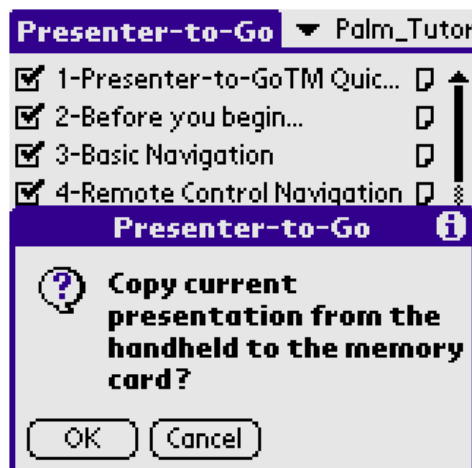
Presenter-to-Go ▾ Palm_Tutor

1-Presenter-to-GoTM Quic...
2-Before you begin...
3-Basic Navigation
4-Remote Control Navigation

Presenter-to-Go

Copy current presentation from the handheld to the memory card?

OK
Cancel